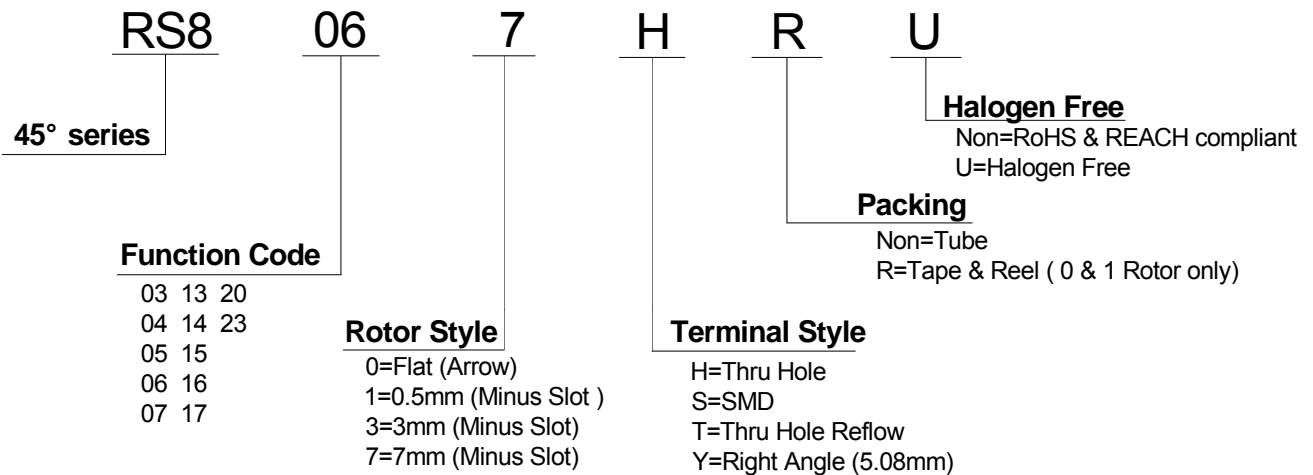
RS8 06 7 H R U

45° series

Halogen Free
Non=RoHS & REACH compliant
U=Halogen Free

Packing
Non=Tube
R=Tape & Reel ( 0 & 1 Rotor only)

Function Code
03 13 20
04 14 23
05 15
06 16
07 17

Rotor Style
0=Flat (Arrow)
1=0.5mm (Minus Slot )
3=3mm (Minus Slot)
7=7mm (Minus Slot)

Terminal Style
H=Thru Hole
S=SMD
T=Thru Hole Reflow
Y=Right Angle (5.08mm)